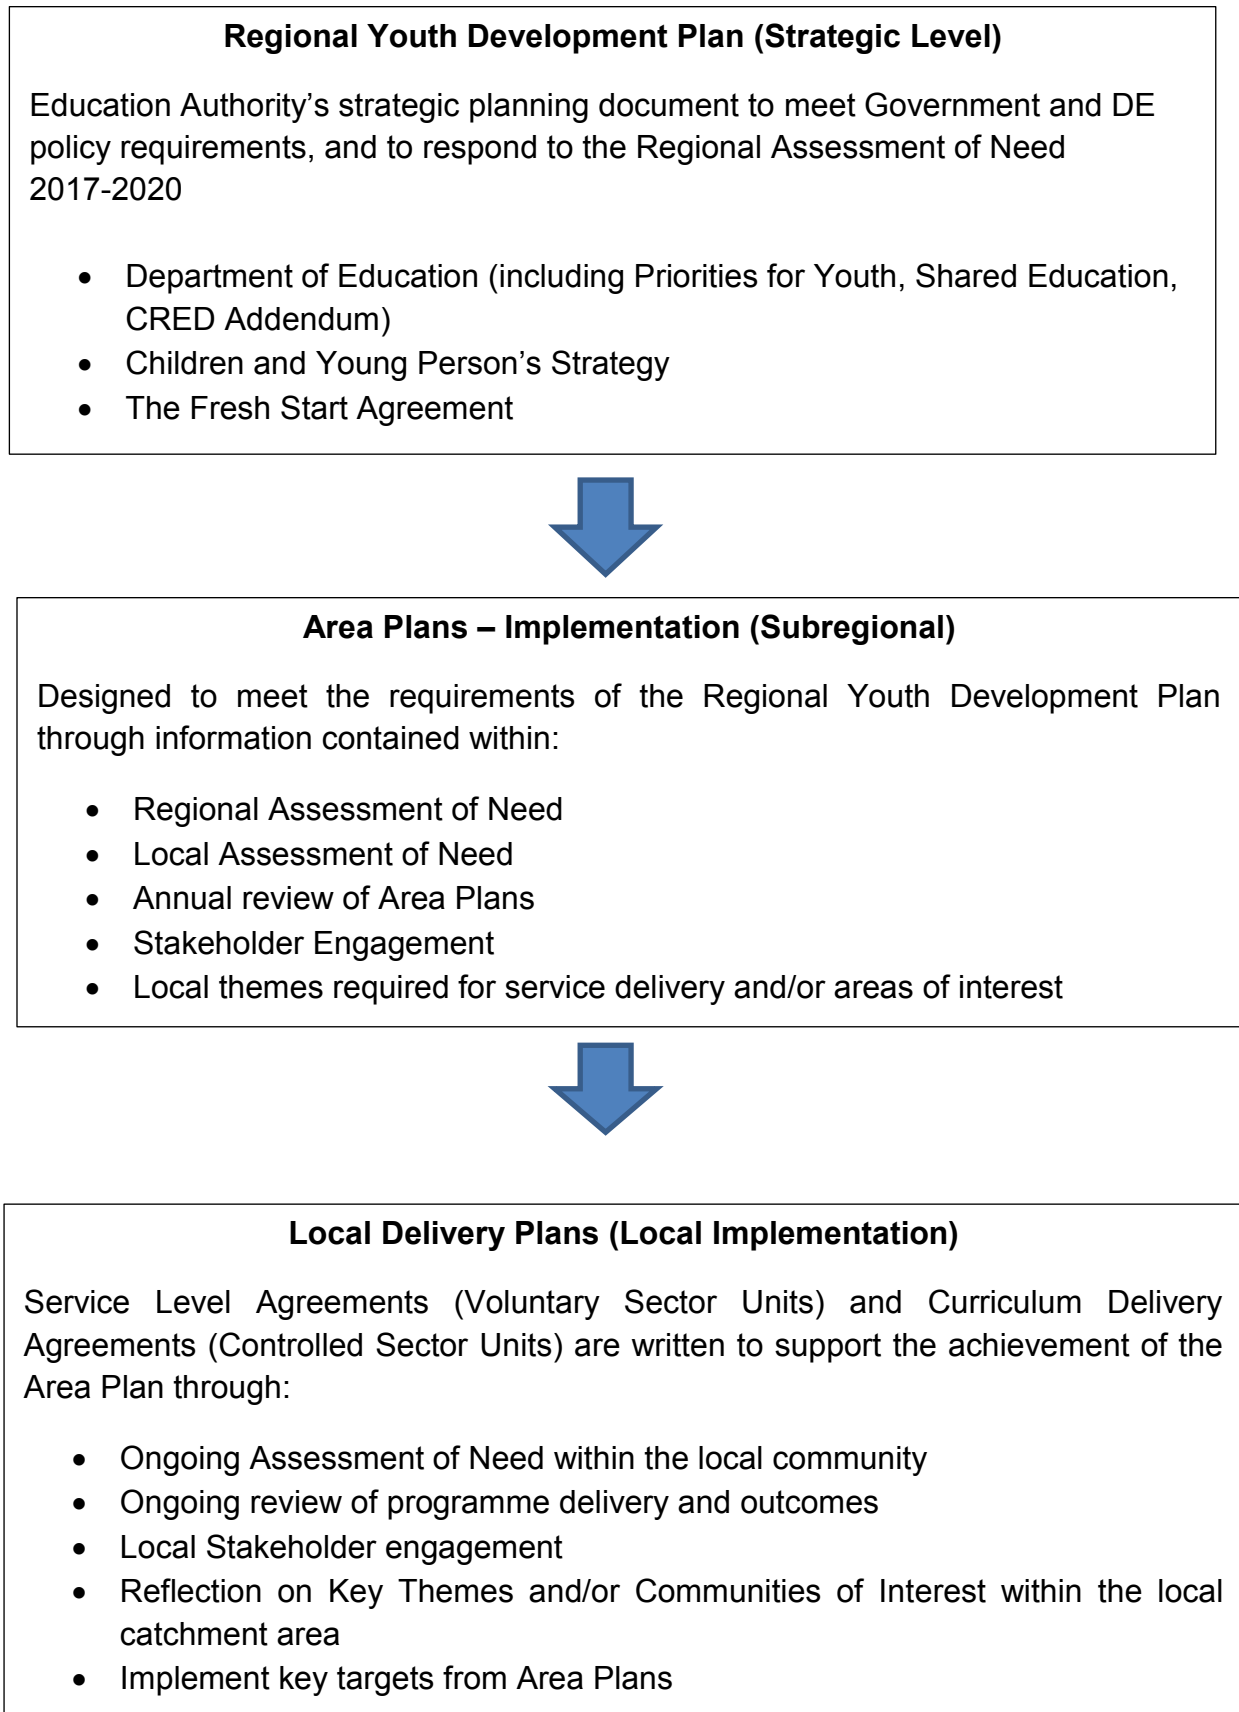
**Regional Youth Development Plan (Strategic Level)**

Education Authority's strategic planning document to meet Government and DE policy requirements, and to respond to the Regional Assessment of Need 2017-2020

- Department of Education (including Priorities for Youth, Shared Education, CRED Addendum)
- Children and Young Person's Strategy
- The Fresh Start Agreement

**Area Plans – Implementation (Subregional)**

Designed to meet the requirements of the Regional Youth Development Plan through information contained within:

- Regional Assessment of Need
- Local Assessment of Need
- Annual review of Area Plans
- Stakeholder Engagement
- Local themes required for service delivery and/or areas of interest

**Local Delivery Plans (Local Implementation)**

Service Level Agreements (Voluntary Sector Units) and Curriculum Delivery Agreements (Controlled Sector Units) are written to support the achievement of the Area Plan through:

- Ongoing Assessment of Need within the local community
- Ongoing review of programme delivery and outcomes
- Local Stakeholder engagement
- Reflection on Key Themes and/or Communities of Interest within the local catchment area
- Implement key targets from Area Plans